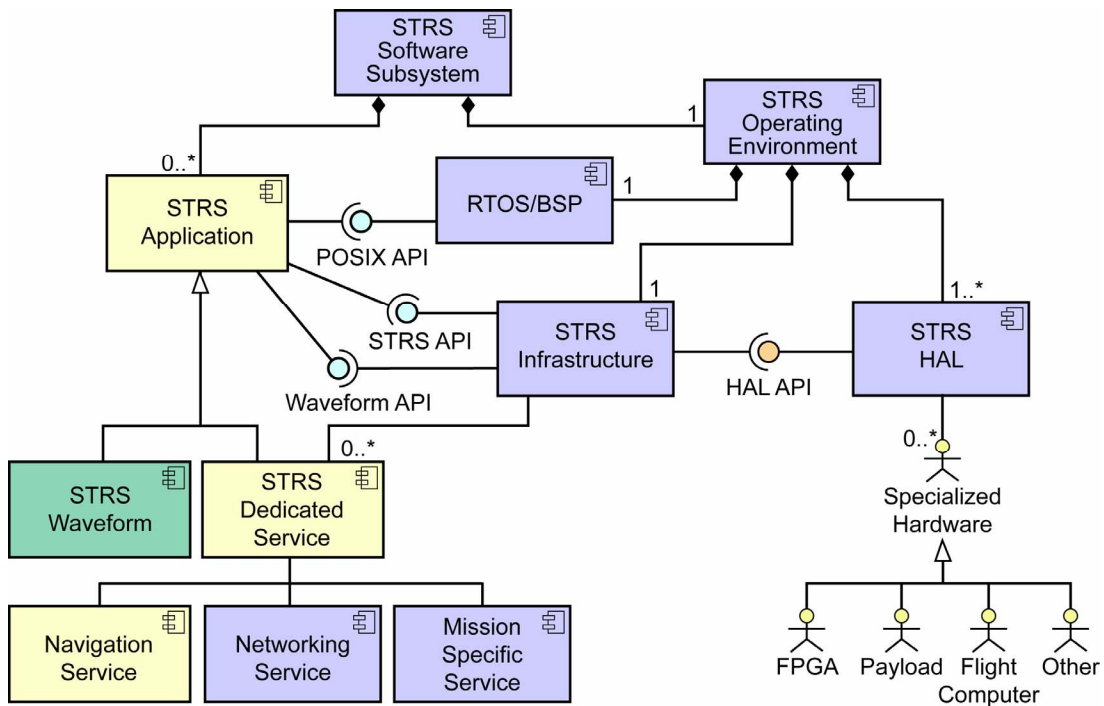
STRS Software Subsystem

STRS Operating Environment

1

0..*

STRS Application

RTOS/BSP

1

POSIX API

1

1..*

STRS API

STRS Infrastructure

HAL API

STRS HAL

Waveform API

0..*

0..*

Specialized Hardware

STRS Waveform

STRS Dedicated Service

Navigation Service

Networking Service

Mission Specific Service

FPGA

Payload

Flight Computer

Other